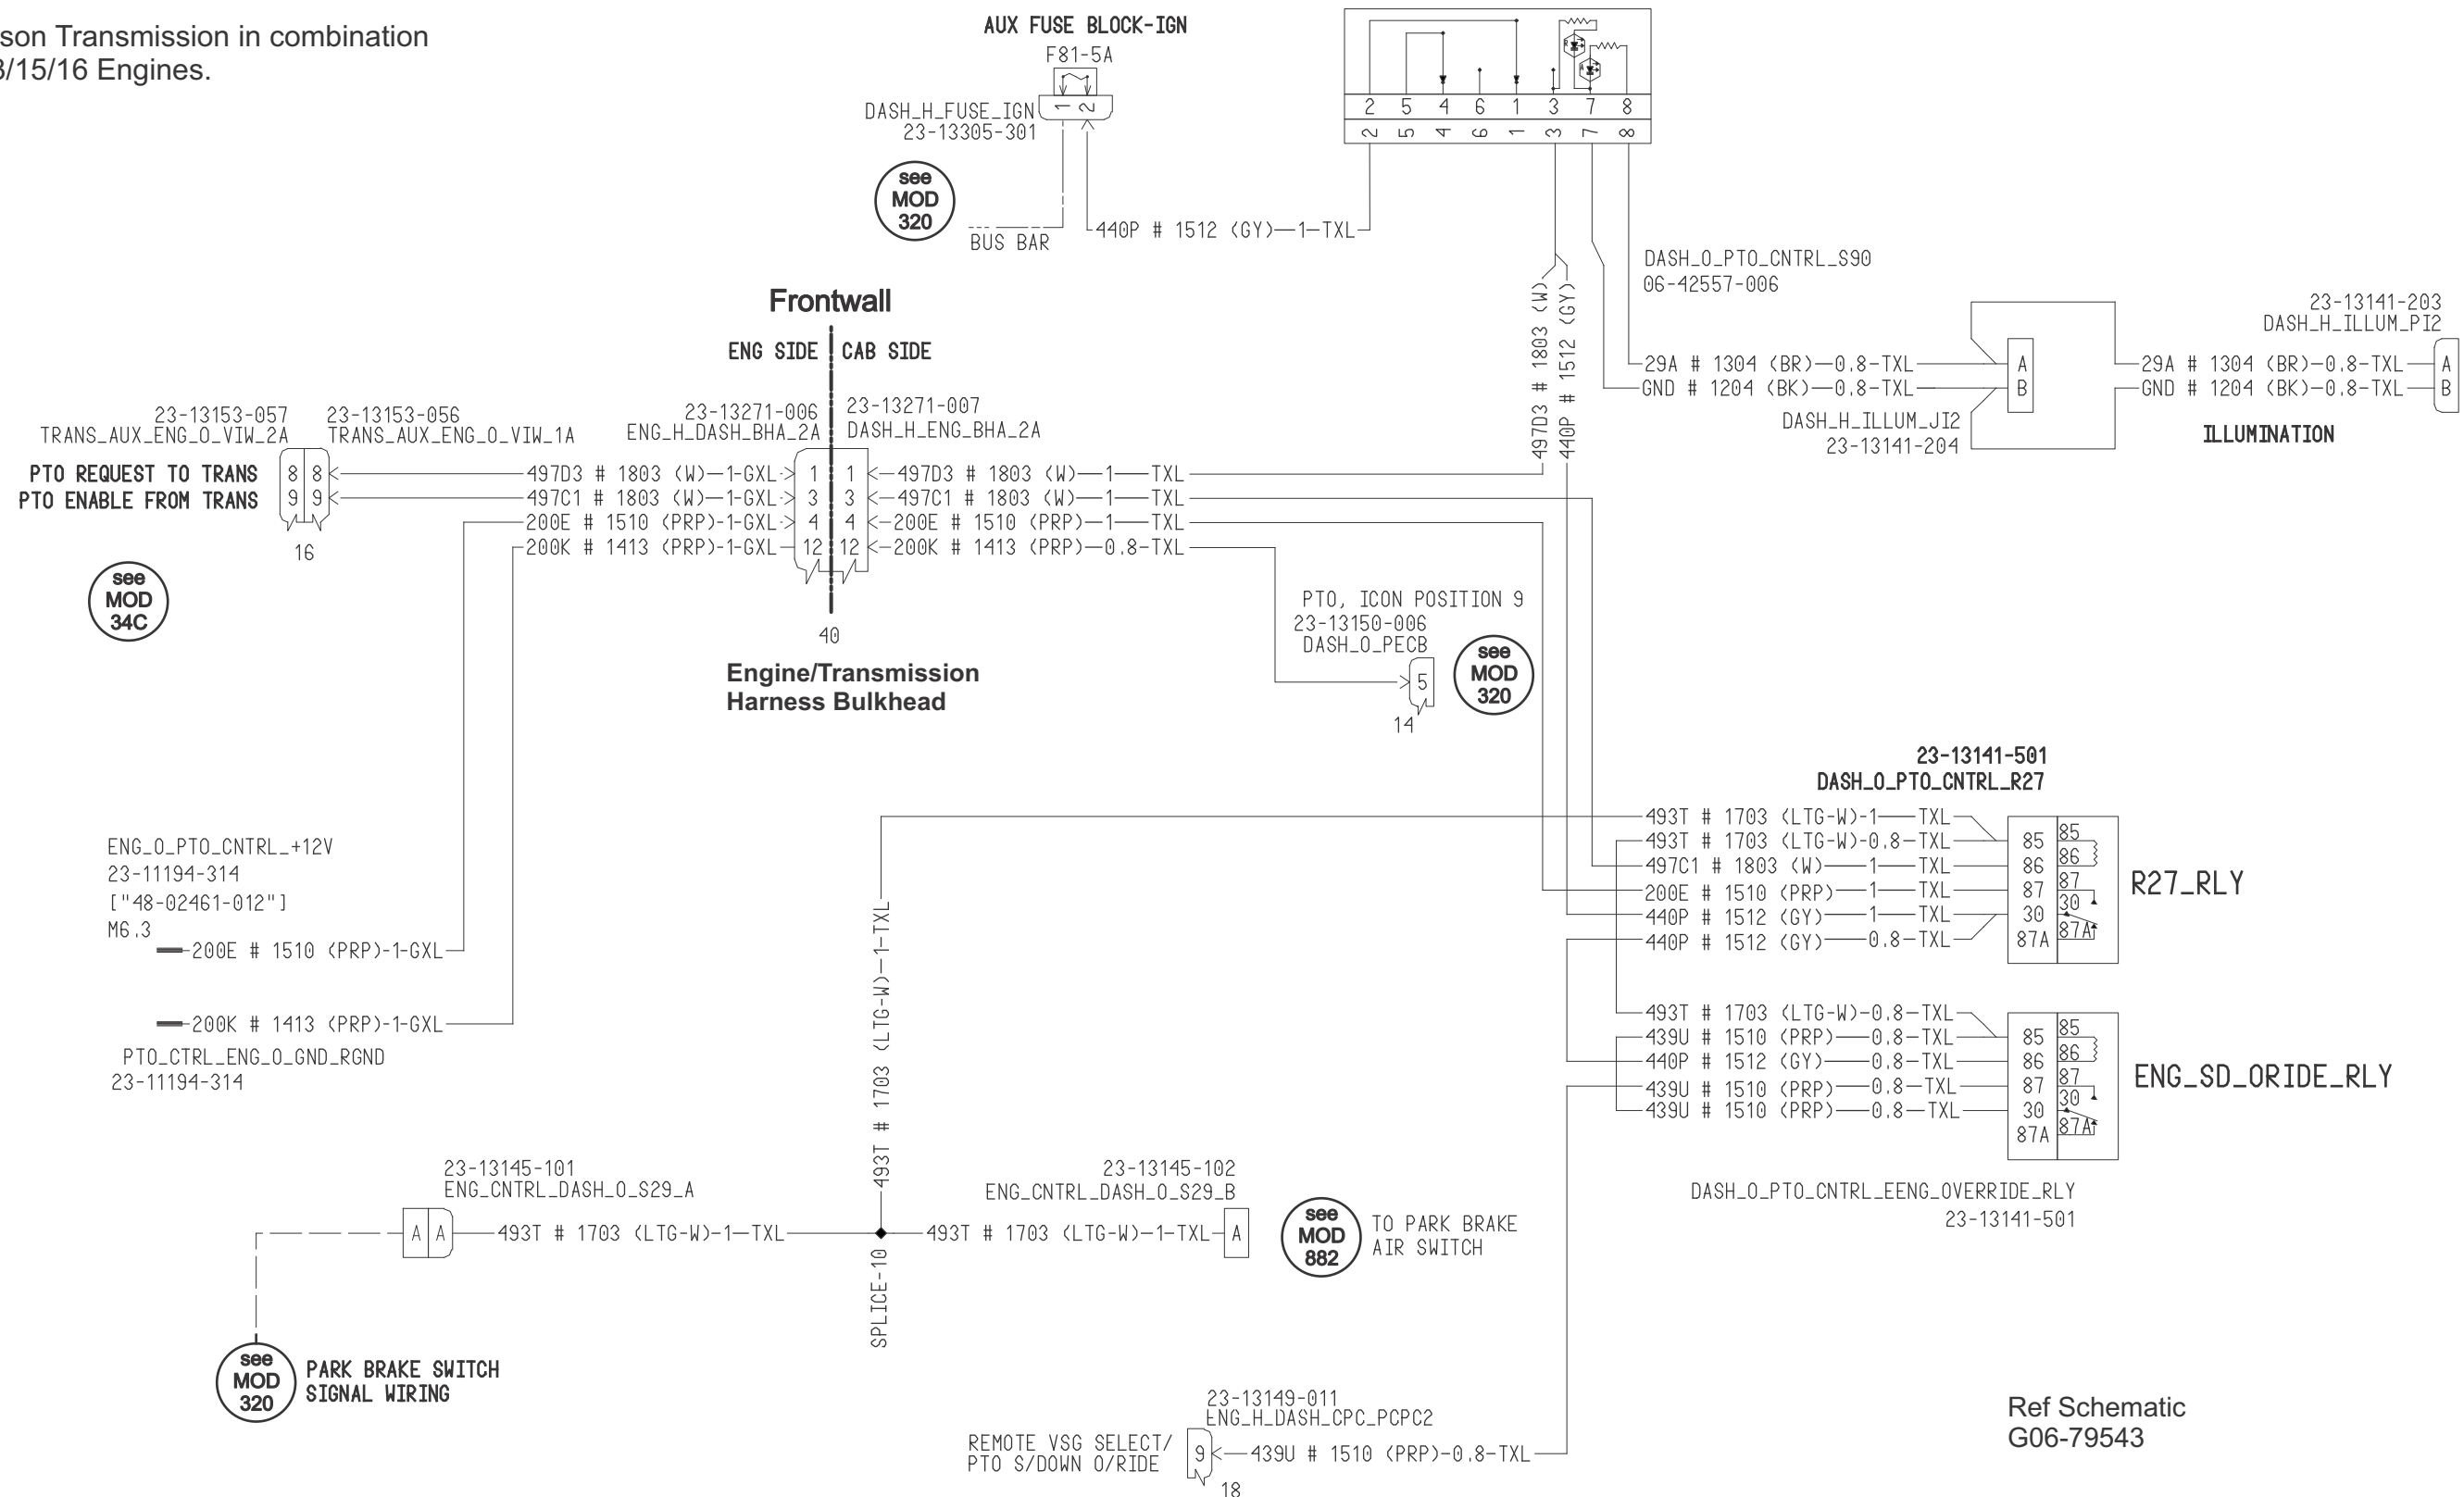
son Transmission in combination
3/15/16 Engines.

AUX FUSE BLOCK-IGN
F81-5A
DASH_H_FUSE_IGN
23-13305-301
1 2

see MOD 320

BUS BAR
440P # 1512 (GY)—1—TXL

2 5 4 6 1 3 7 8
2 5 4 6 1 3 7 8

DASH_O_PTO_CNTRL_S90
06-42557-006

497D3 # 1803 (W)
440P # 1512 (GY)

29A # 1304 (BR)—0.8-TXL
GND # 1204 (BK)—0.8-TXL
A
B
DASH_H_ILLUM_JI2
23-13141-204

23-13141-203
DASH_H_ILLUM_PI2
29A # 1304 (BR)—0.8-TXL
GND # 1204 (BK)—0.8-TXL
A
B
ILLUMINATION

Frontwall
ENG SIDE
CAB SIDE

23-13153-057
TRANS_AUX_ENG_O_VIW_2A
23-13153-056
TRANS_AUX_ENG_O_VIW_1A
23-13271-006
ENG_H_DASH_BHA_2A
23-13271-007
DASH_H_ENG_BHA_2A

PTO REQUEST TO TRANS
PTO ENABLE FROM TRANS
8 8
9 9
16

497D3 # 1803 (W)-1-GXL
497C1 # 1803 (W)-1-GXL
200E # 1510 (PRP)-1-GXL
200K # 1413 (PRP)-1-GXL
1 1
3 3
4 4
12 12
497D3 # 1803 (W)—1—TXL
497C1 # 1803 (W)—1—TXL
200E # 1510 (PRP)—1—TXL
200K # 1413 (PRP)—0.8-TXL

see MOD 34C

40
Engine/Transmission
Harness Bulkhead

PTO, ICON POSITION 9
23-13150-006
DASH_O_PECB
5
14
see MOD 320

23-13141-501
DASH_O_PTO_CNTRL_R27
493T # 1703 (LTG-W)-1—TXL
493T # 1703 (LTG-W)-0.8-TXL
497C1 # 1803 (W)—1—TXL
200E # 1510 (PRP)—1—TXL
440P # 1512 (GY)—1—TXL
440P # 1512 (GY)—0.8-TXL
85
86
87
30
87A
85
86
87
30
87A
R27_RLY

493T # 1703 (LTG-W)-0.8-TXL
439U # 1510 (PRP)—0.8-TXL
440P # 1512 (GY)—0.8-TXL
439U # 1510 (PRP)—0.8-TXL
439U # 1510 (PRP)—0.8-TXL
85
86
87
30
87A
85
86
87
30
87A
ENG_SD_ORIDE_RLY

DASH_O_PTO_CNTRL_EENG_OVERRIDE_RLY
23-13141-501

ENG_O_PTO_CNTRL_+12V
23-11194-314
["48-02461-012"]
M6.3
200E # 1510 (PRP)-1-GXL
200K # 1413 (PRP)-1-GXL
PTO_CTRL_ENG_O_GND_RGND
23-11194-314

493T # 1703 (LTG-W)—1-TXL

23-13145-101
ENG_CNTRL_DASH_O_S29_A
A A
493T # 1703 (LTG-W)-1—TXL
SPLICE-10
493T # 1703 (LTG-W)-1-TXL
A
23-13145-102
ENG_CNTRL_DASH_O_S29_B
see MOD 882
TO PARK BRAKE
AIR SWITCH

see MOD 320
PARK BRAKE SWITCH
SIGNAL WIRING

23-13149-011
ENG_H_DASH_CPC_PCPC2
REMOTE VSG SELECT/
PTO S/DOWN O/RIDE
9
439U # 1510 (PRP)-0.8-TXL
18

Ref Schematic
G06-79543